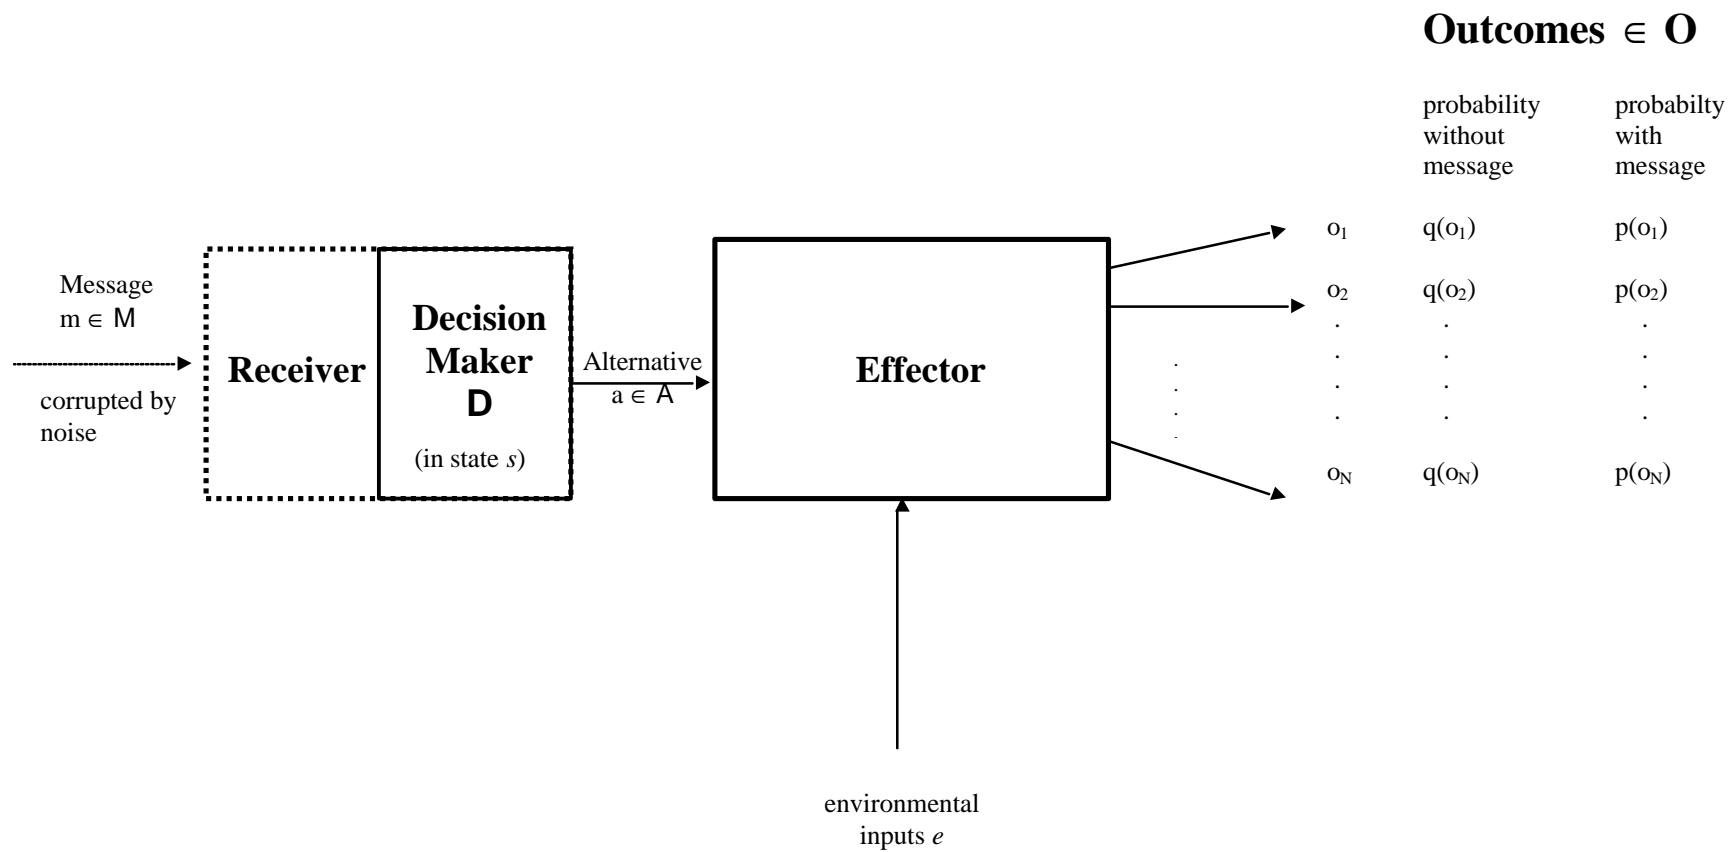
**Outcomes** $\in$ **O**

probability without message

probabilty with message

Message
$m \in M$

corrupted by noise

**Receiver**

**Decision Maker D**

(in state *s*)

Alternative
$a \in A$

**Effector**

environmental inputs *e*

| | | |
|---|---|---|
| $o_1$ | $q(o_1)$ | $p(o_1)$ |
| $o_2$ | $q(o_2)$ | $p(o_2)$ |
| . | . | . |
| . | . | . |
| . | . | . |
| . | . | . |
| $o_N$ | $q(o_N)$ | $p(o_N)$ |